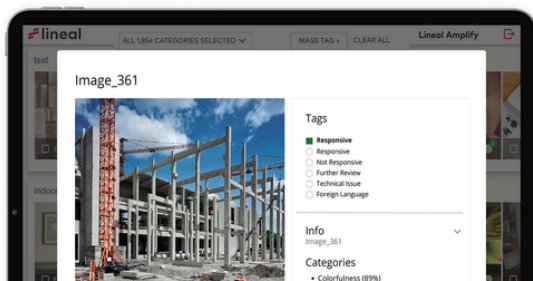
lineal

ALL 1,854 CATEGORIES SELECTED

MASS TAG

CLEAR ALL

Lineal Amplify

text

indoor

Image_361

Tags

Responsive

Responsive

Not Responsive

Further Review

Technical Issue

Foreign Language

Info

Image_361

Categories

Colorfulness (89%)